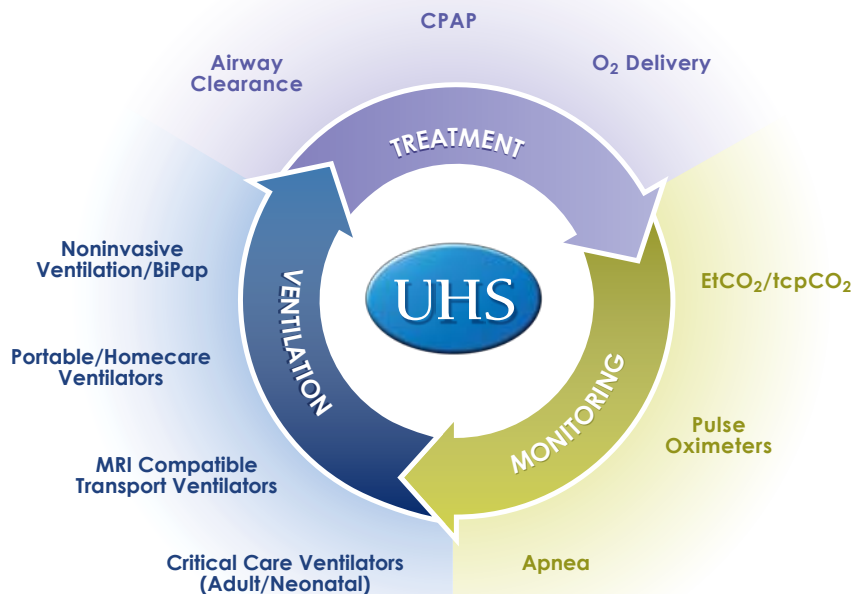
CPAP

Airway Clearance

$O_2$ Delivery

TREATMENT

UHS

VENTILATION

MONITORING

Noninvasive Ventilation/BiPap

Portable/Homecare Ventilators

MRI Compatible Transport Ventilators

Critical Care Ventilators (Adult/Neonatal)

$EtCO_2$/$tcpCO_2$

Pulse Oximeters

Apnea